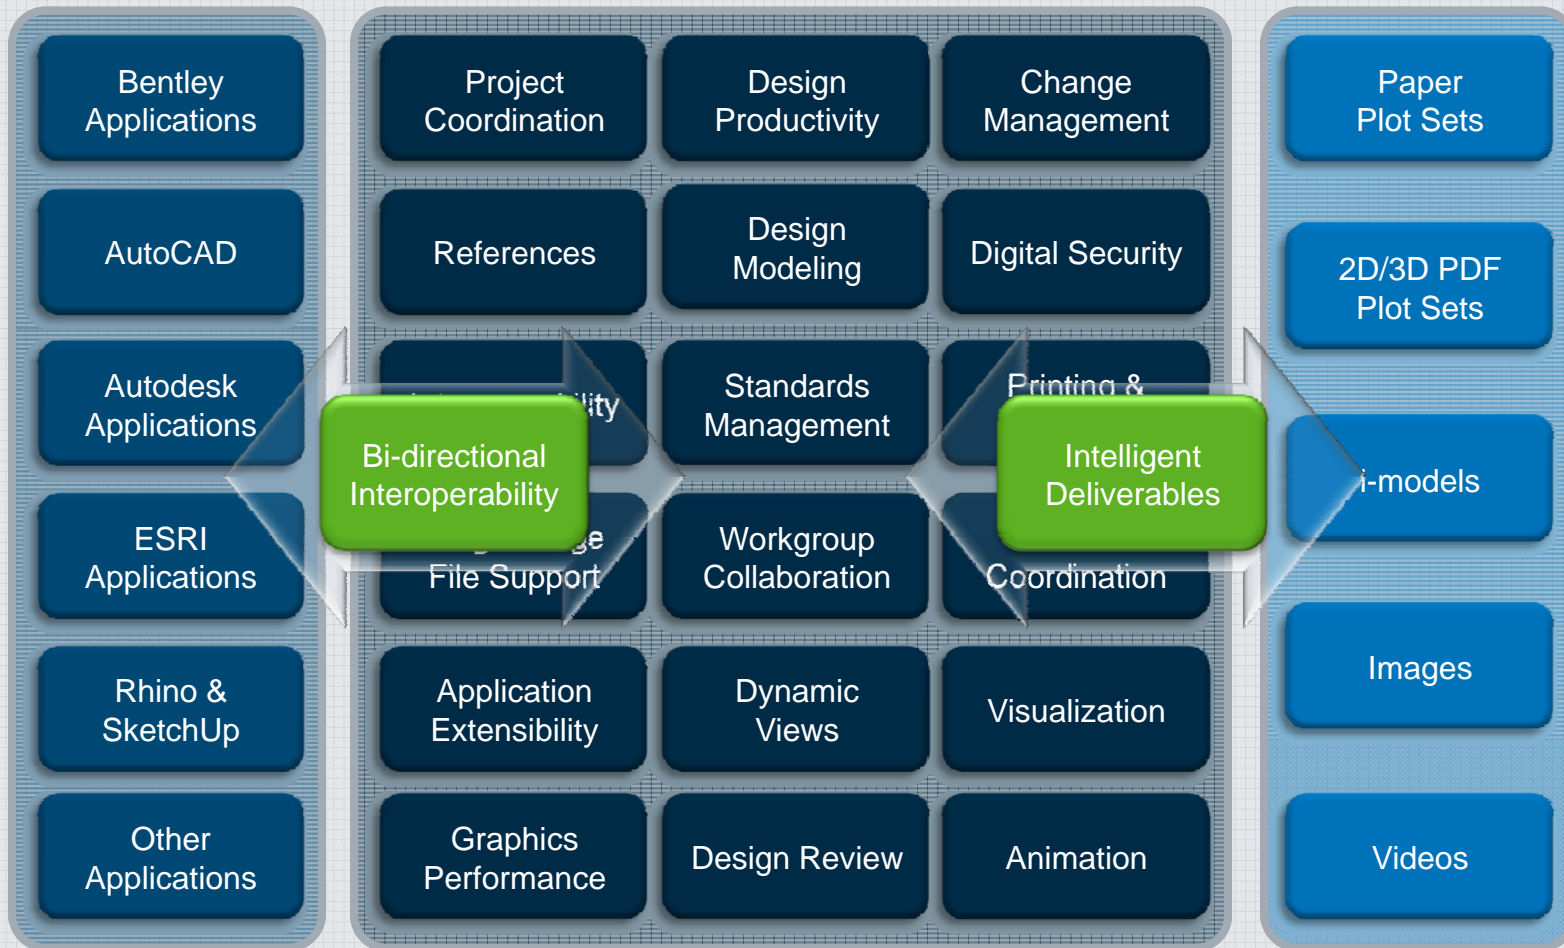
Bentley Applications

AutoCAD

Autodesk Applications

ESRI Applications

Rhino & SketchUp

Other Applications

Project Coordination

Design Productivity

Change Management

References

Design Modeling

Digital Security

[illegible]ility

Standards Management

Printing &

Bi-directional Interoperability

Intelligent Deliverables

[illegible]ge File Support

Workgroup Collaboration

Coordination

Application Extensibility

Dynamic Views

Visualization

Graphics Performance

Design Review

Animation

Paper Plot Sets

2D/3D PDF Plot Sets

i-models

Images

Videos